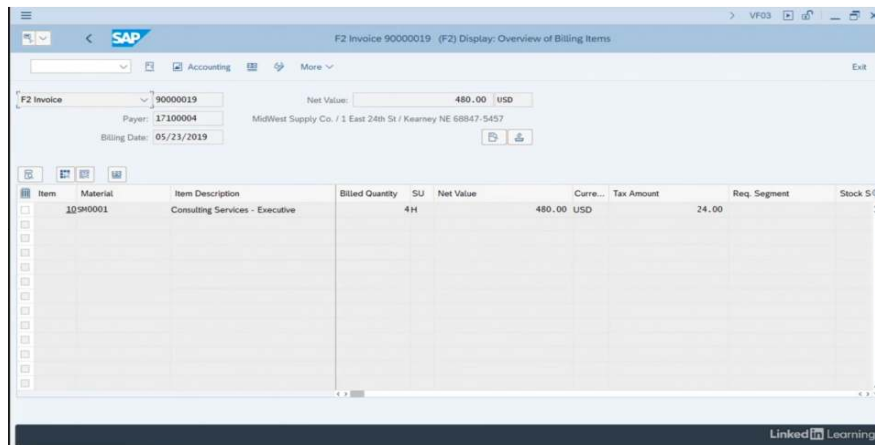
> VF03

< SAP

F2 Invoice 90000019 (F2) Display: Overview of Billing Items

Accounting More

Exit

F2 Invoice 90000019

Net Value: 480.00 USD

Payer: 17100004 MidWest Supply Co. / 1 East 24th St / Kearney NE 68847-5457

Billing Date: 05/23/2019

| Item | Material | Item Description | Billed Quantity | SU | Net Value | Curre... | Tax Amount | Req. Segment | Stock S |
|---|---|---|---|---|---|---|---|---|---|
| 10 | SM0001 | Consulting Services - Executive | 4 | H | 480.00 | USD | 24.00 | | |

Linked in Learning